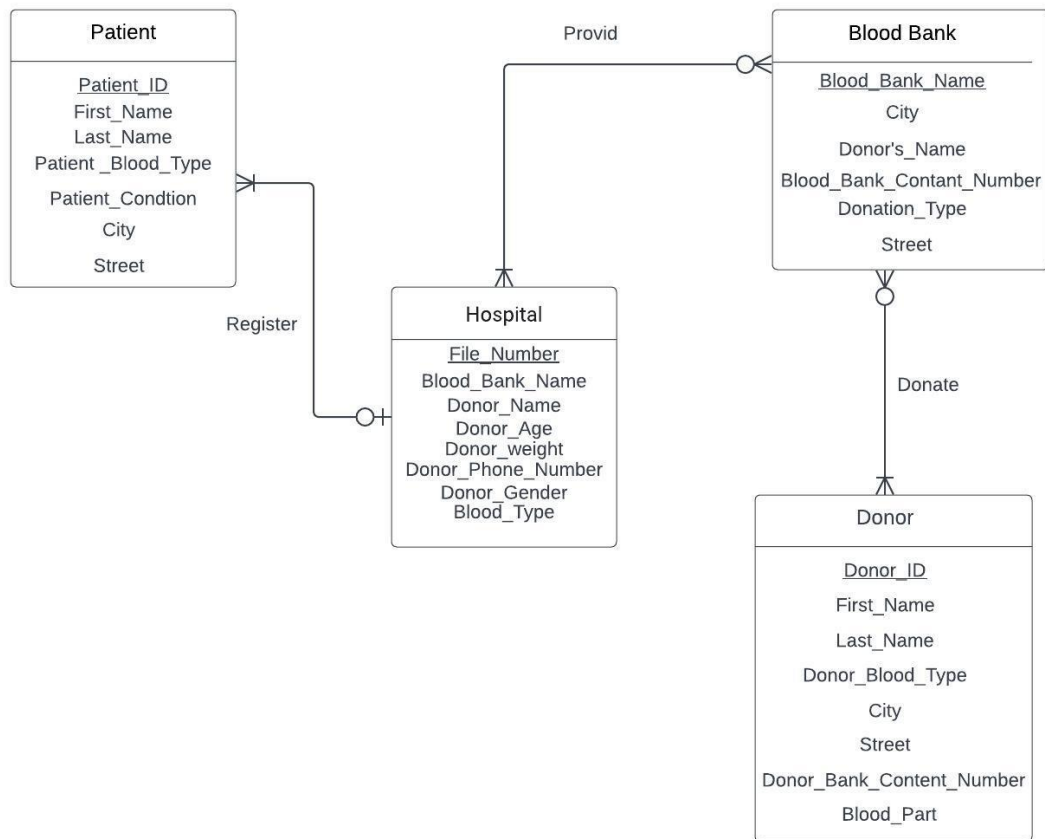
Patient

Patient_ID
First_Name
Last_Name
Patient _Blood_Type
Patient_Condtion
City
Street

Provid

Blood Bank

Blood_Bank_Name
City
Donor's_Name
Blood_Bank_Contant_Number
Donation_Type
Street

Register

Hospital

File_Number
Blood_Bank_Name
Donor_Name
Donor_Age
Donor_weight
Donor_Phone_Number
Donor_Gender
Blood_Type

Donate

Donor

Donor_ID
First_Name
Last_Name
Donor_Blood_Type
City
Street
Donor_Bank_Content_Number
Blood_Part